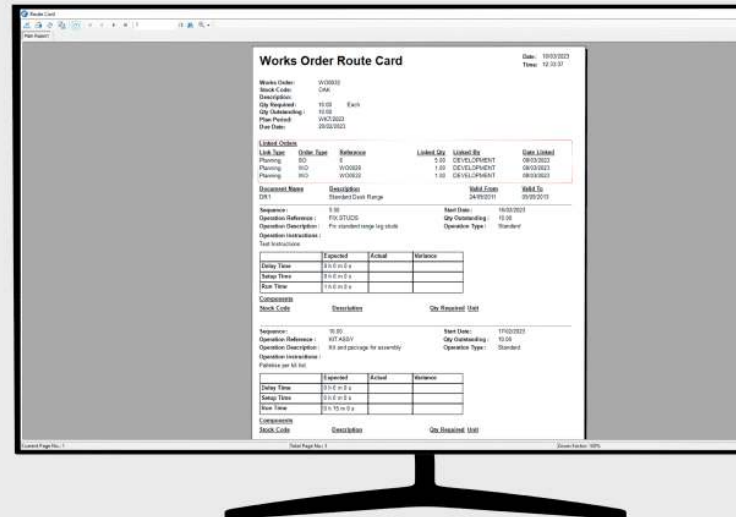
Route Card

Main Report

Works Order Route Card

Date: 10/03/2023
Time: 12:33:37

Works Order: WO0032
Stock Code: OAK
Description:
Qty Required: 10.00 Each
Qty Outstanding: 10.00
Plan Period: WK7/2023
Due Date: 20/02/2023

Linked Orders

| Link Type | Order Type | Reference | Linked Qty | Linked By | Date Linked |
|---|---|---|---|---|---|
| Planning | SO | 6 | 5.00 | DEVELOPMENT | 09/03/2023 |
| Planning | WO | WO0026 | 1.00 | DEVELOPMENT | 09/03/2023 |
| Planning | WO | WO0033 | 1.00 | DEVELOPMENT | 09/03/2023 |

| Document Name | Description | Valid From | Valid To |
|---|---|---|---|
| DR1 | Standard Desk Range | 24/05/2011 | 05/05/2015 |

Sequence: 5.00
Operation Reference: FIX STUDS
Operation Description: Fix standard range leg studs
Operation Instructions:
Test Instructions

Start Date: 16/02/2023
Qty Outstanding: 10.00
Operation Type: Standard

| | Expected | Actual | Variance |
|---|---|---|---|
| Delay Time | 0 h 0 m 0 s | | |
| Setup Time | 0 h 0 m 0 s | | |
| Run Time | 1 h 0 m 0 s | | |

Components
Stock Code Description Qty Required Unit

Sequence: 10.00
Operation Reference: KIT ASSY
Operation Description: Kit and package for assembly
Operation Instructions:
Palletise per kit list

Start Date: 17/02/2023
Qty Outstanding: 10.00
Operation Type: Standard

| | Expected | Actual | Variance |
|---|---|---|---|
| Delay Time | 0 h 0 m 0 s | | |
| Setup Time | 0 h 0 m 0 s | | |
| Run Time | 0 h 15 m 0 s | | |

Components
Stock Code Description Qty Required Unit

Current Page No.: 1
Total Page No.: 1
Zoom Factor: 100%